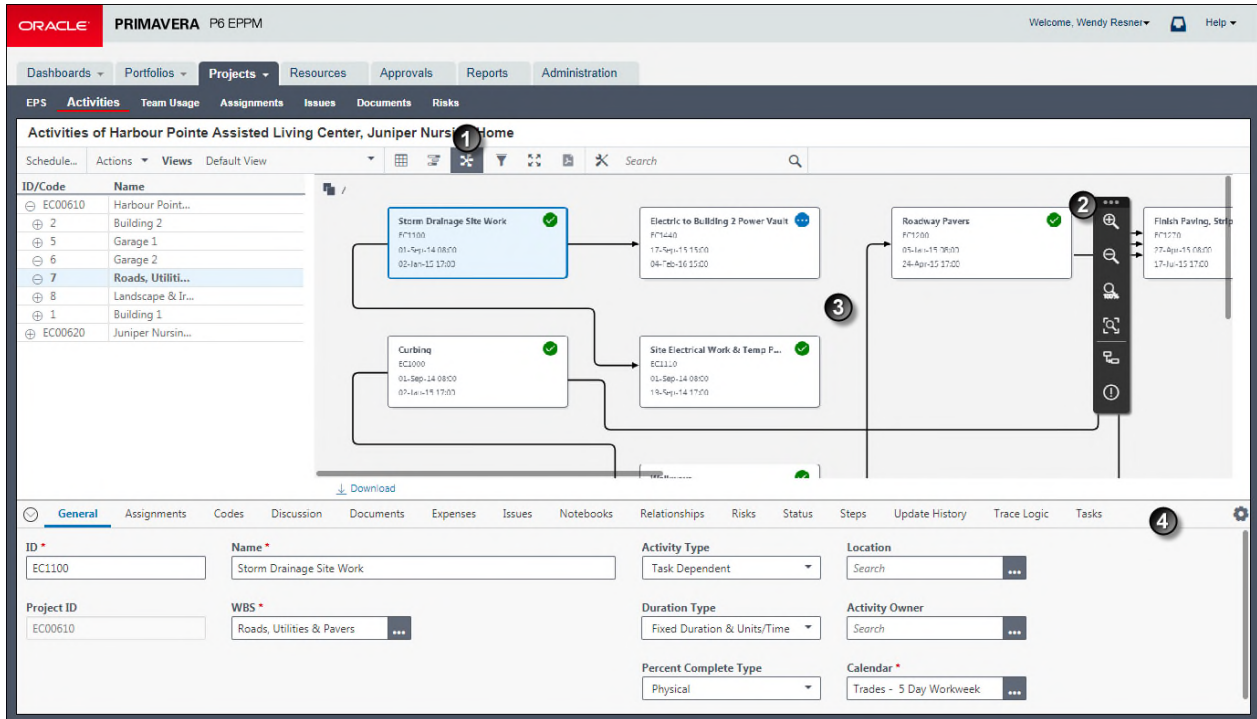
ORACLE PRIMAVERA P6 EPPM

Welcome, Wendy Resner Help

Dashboards Portfolios Projects Resources Approvals Reports Administration

EPS Activities Team Usage Assignments Issues Documents Risks

Activities of Harbour Pointe Assisted Living Center, Juniper Nursin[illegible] Home

1

Schedule... Actions Views Default View Search

| ID/Code | Name |
|---|---|
| EC00610 | Harbour Point... |
| 2 | Building 2 |
| 5 | Garage 1 |
| 6 | Garage 2 |
| 7 | Roads, Utiliti... |
| 8 | Landscape & Ir... |
| 1 | Building 1 |
| EC00620 | Juniper Nursin... |

Storm Drainage Site Work
EC1100
01-Sep-14 08:00
02-Jan-15 17:00

Electric to Building 2 Power Vault
EC1440
17-Sep-15 15:00
04-Feb-16 15:00

Roadway Pavers
EC1200
05-Jan-15 08:00
24-Apr-15 17:00

2

Finish Paving, Strip
EC1270
27-Apr-15 08:00
17-Jul-15 17:00

3

Curbing
EC1000
01-Sep-14 08:00
02-Jan-15 17:00

Site Electrical Work & Temp P...
EC1110
01-Sep-14 08:00
19-Sep-14 17:00

Download

General Assignments Codes Discussion Documents Expenses Issues Notebooks Relationships Risks Status Steps Update History Trace Logic Tasks

4

ID *
EC1100

Name *
Storm Drainage Site Work

Activity Type
Task Dependent

Location
Search

Project ID
EC00610

WBS *
Roads, Utilities & Pavers

Duration Type
Fixed Duration & Units/Time

Activity Owner
Search

Percent Complete Type
Physical

Calendar *
Trades - 5 Day Workweek